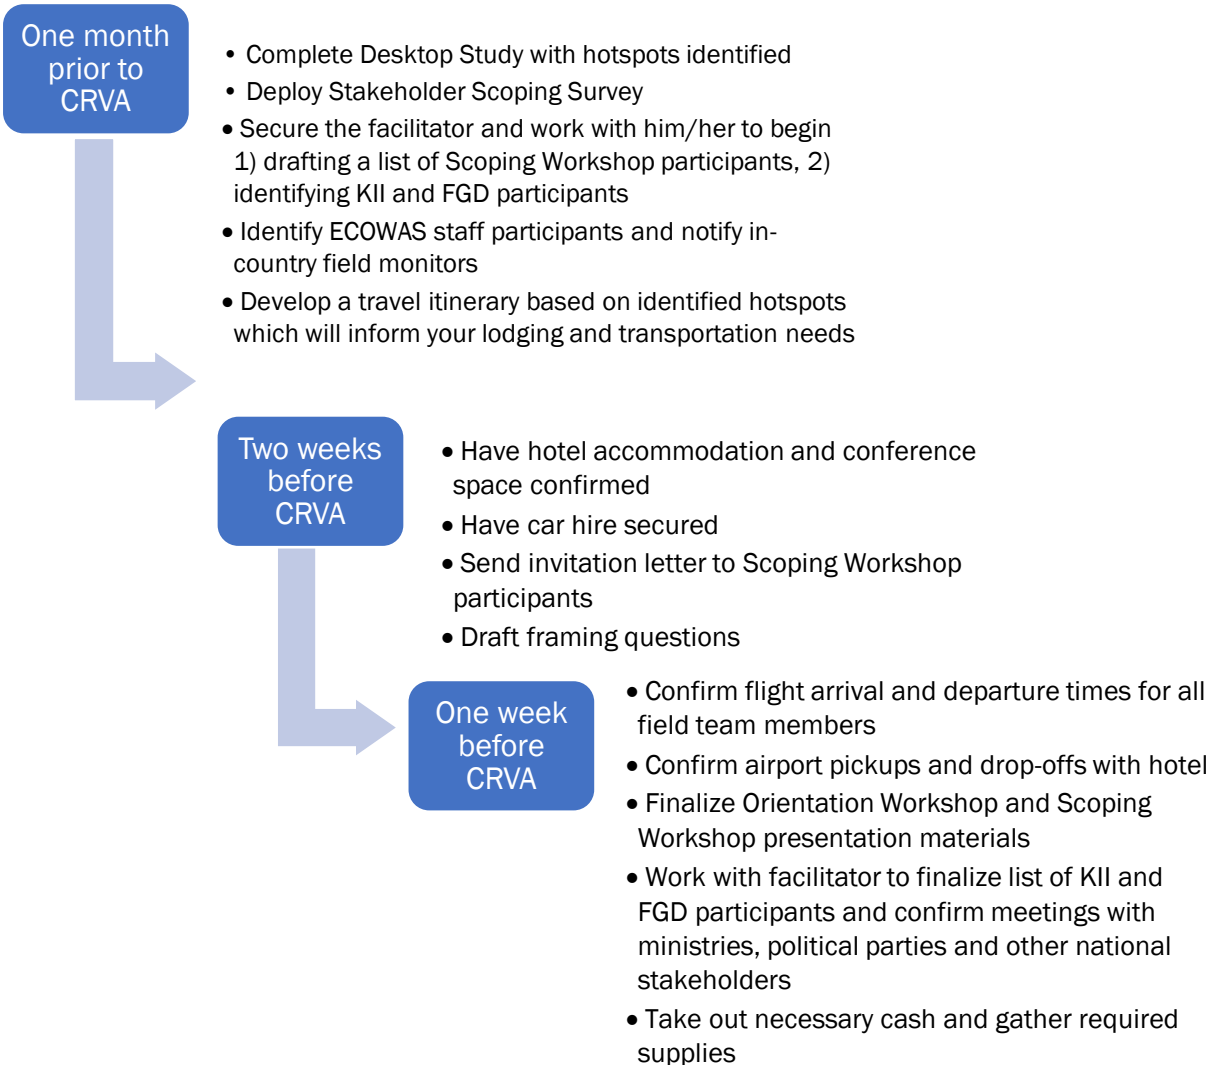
One month prior to CRVA

- Complete Desktop Study with hotspots identified
- Deploy Stakeholder Scoping Survey
- Secure the facilitator and work with him/her to begin 1) drafting a list of Scoping Workshop participants, 2) identifying KII and FGD participants
- Identify ECOWAS staff participants and notify in-country field monitors
- Develop a travel itinerary based on identified hotspots which will inform your lodging and transportation needs

Two weeks before CRVA

- Have hotel accommodation and conference space confirmed
- Have car hire secured
- Send invitation letter to Scoping Workshop participants
- Draft framing questions

One week before CRVA

- Confirm flight arrival and departure times for all field team members
- Confirm airport pickups and drop-offs with hotel
- Finalize Orientation Workshop and Scoping Workshop presentation materials
- Work with facilitator to finalize list of KII and FGD participants and confirm meetings with ministries, political parties and other national stakeholders
- Take out necessary cash and gather required supplies